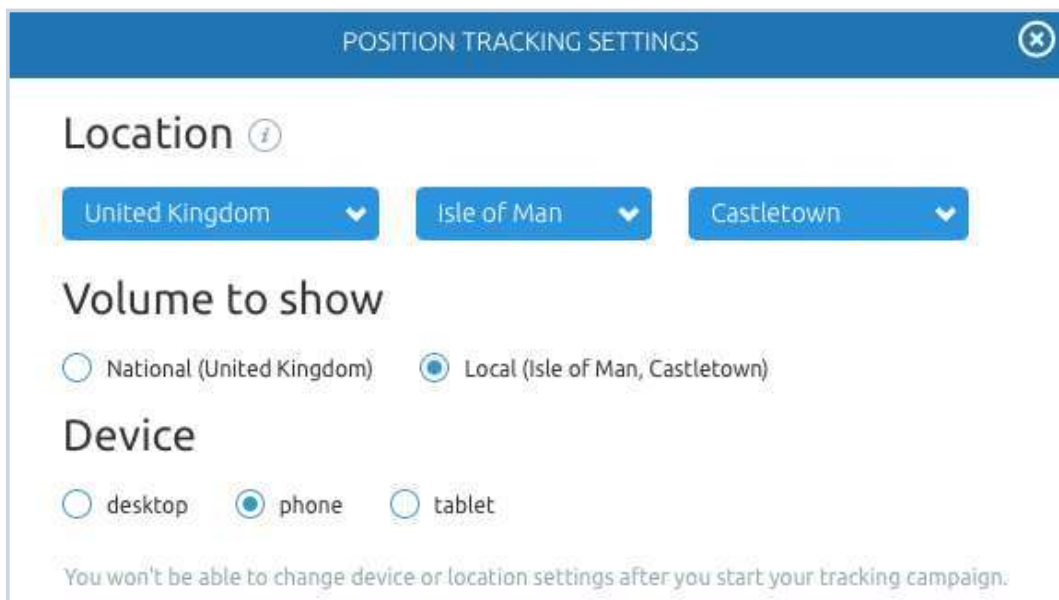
POSITION TRACKING SETTINGS

Location

United Kingdom

Isle of Man

Castletown

Volume to show

National (United Kingdom)

Local (Isle of Man, Castletown)

Device

desktop

phone

tablet

You won't be able to change device or location settings after you start your tracking campaign.